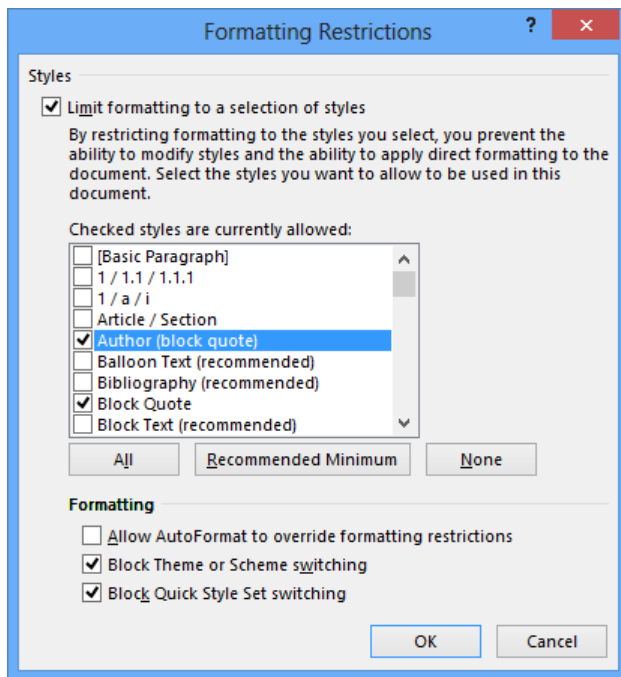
Formatting Restrictions

?

Styles

Limit formatting to a selection of styles

By restricting formatting to the styles you select, you prevent the ability to modify styles and the ability to apply direct formatting to the document. Select the styles you want to allow to be used in this document.

Checked styles are currently allowed:

[Basic Paragraph]
1 / 1.1 / 1.1.1
1 / a / i
Article / Section
Author (block quote)
Balloon Text (recommended)
Bibliography (recommended)
Block Quote
Block Text (recommended)

All
Recommended Minimum
None

Formatting

Allow AutoFormat to override formatting restrictions
Block Theme or Scheme switching
Block Quick Style Set switching

OK
Cancel